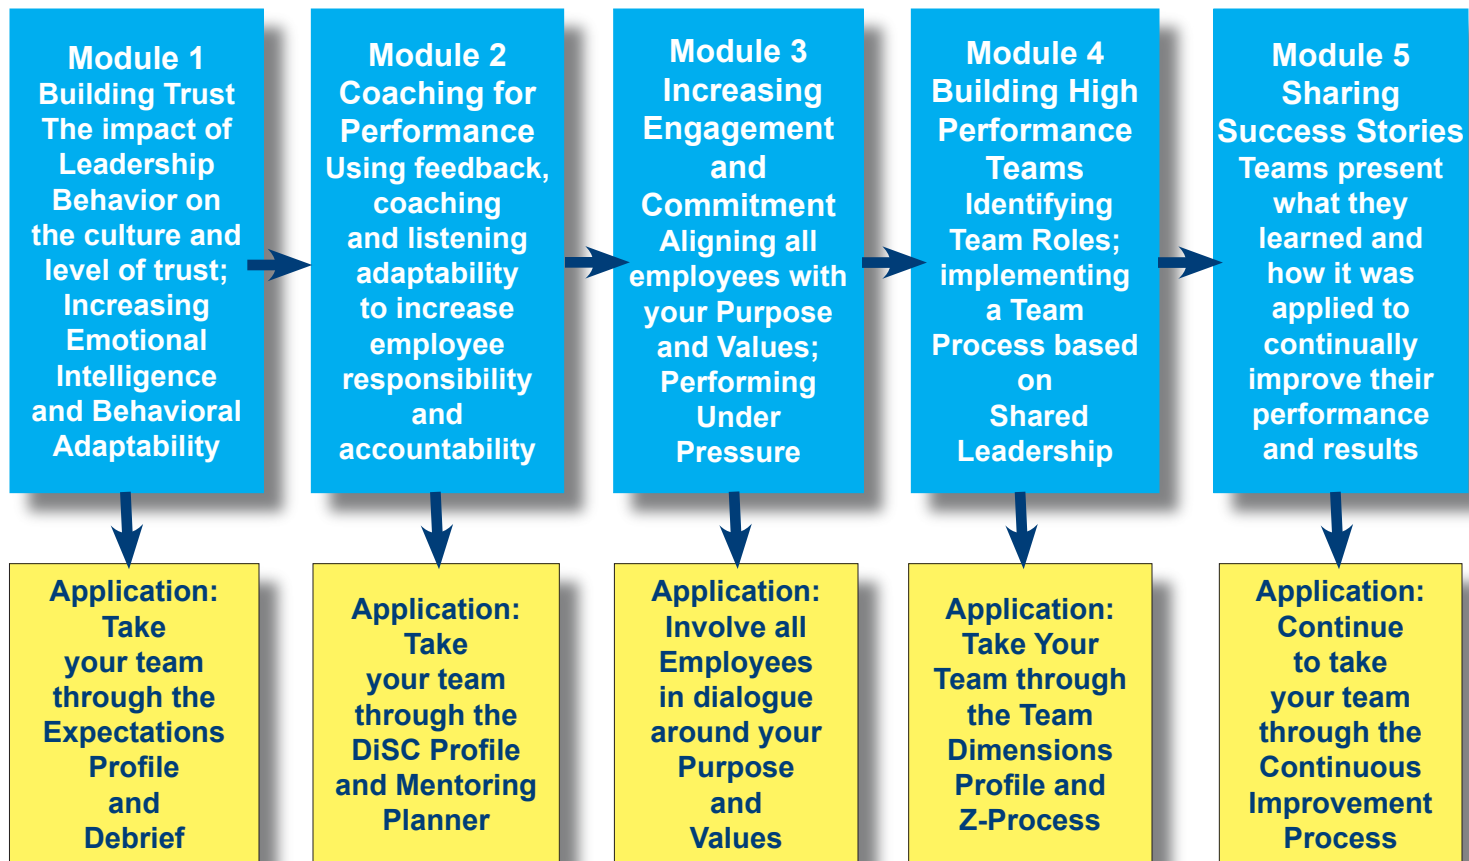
Module 1
Building Trust
The impact of Leadership Behavior on the culture and level of trust; Increasing Emotional Intelligence and Behavioral Adaptability

Module 2
Coaching for Performance
Using feedback, coaching and listening adaptability to increase employee responsibility and accountability

Module 3
Increasing Engagement and Commitment
Aligning all employees with your Purpose and Values; Performing Under Pressure

Module 4
Building High Performance Teams
Identifying Team Roles; implementing a Team Process based on Shared Leadership

Module 5
Sharing Success Stories
Teams present what they learned and how it was applied to continually improve their performance and results

Application: Take your team through the Expectations Profile and Debrief

Application: Take your team through the DiSC Profile and Mentoring Planner

Application: Involve all Employees in dialogue around your Purpose and Values

Application: Take Your Team through the Team Dimensions Profile and Z-Process

Application: Continue to take your team through the Continuous Improvement Process